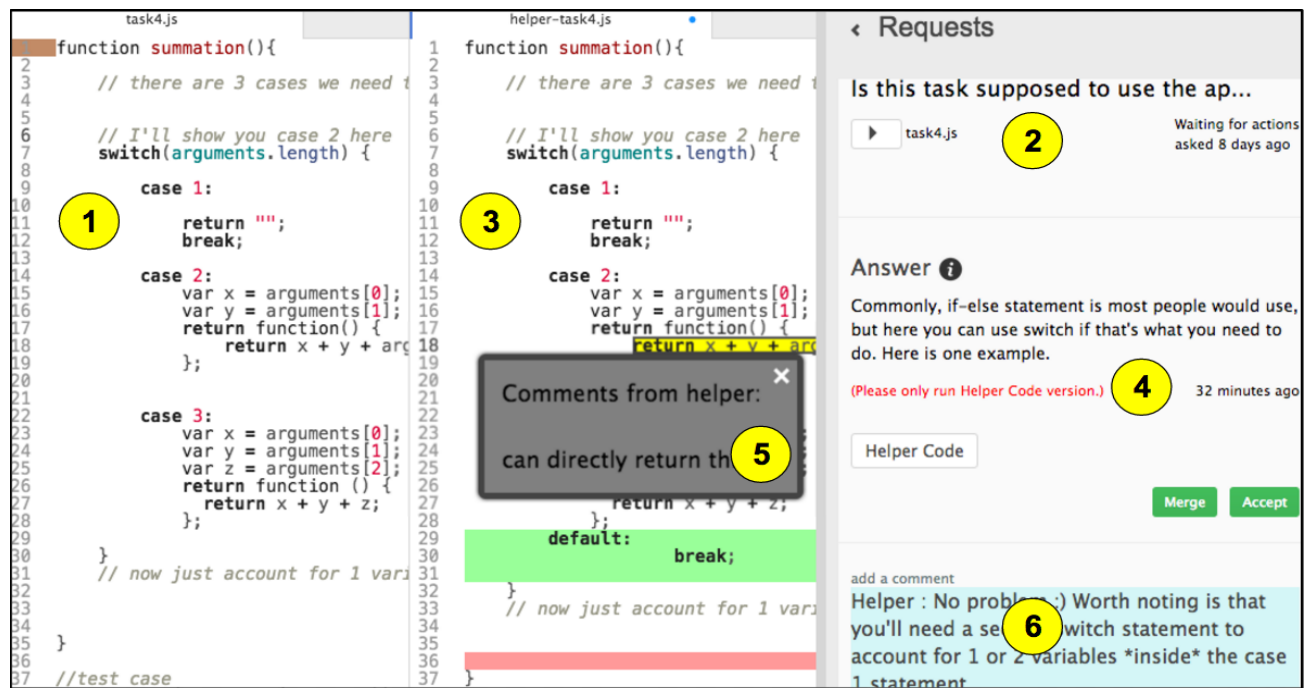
task4.js

1 function summation(){
2
3 // there are 3 cases we need t
4
5
6 // I'll show you case 2 here
7 switch(arguments.length) {
8
9 case 1:
10
11 return "";
12 break;
13
14 case 2:
15 var x = arguments[0];
16 var y = arguments[1];
17 return function() {
18 return x + y + arg
19 };
20
21
22 case 3:
23 var x = arguments[0];
24 var y = arguments[1];
25 var z = arguments[2];
26 return function () {
27 return x + y + z;
28 };
29
30 }
31 // now just account for 1 vari
32
33
34
35 }
36
37 //test case

1

helper-task4.js

1 function summation(){
2
3 // there are 3 cases we need t
4
5
6 // I'll show you case 2 here
7 switch(arguments.length) {
8
9 case 1:
10
11 return "";
12 break;
13
14 case 2:
15 var x = arguments[0];
16 var y = arguments[1];
17 return function() {
18 return x + y + arg
19
20
21
22
23
24
25
26
27 return x + y + z;
28 };
29 default:
30 break;
31
32 }
33 // now just account for 1 vari
34
35
36
37 }

3

Comments from helper:

can directly return th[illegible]

5

‹ Requests

Is this task supposed to use the ap...

task4.js

Waiting for actions
asked 8 days ago

2

Answer

Commonly, if-else statement is most people would use, but here you can use switch if that's what you need to do. Here is one example.

(Please only run Helper Code version.)

4

32 minutes ago

Helper Code

Merge Accept

add a comment

Helper : No probl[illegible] ;) Worth noting is that you'll need a se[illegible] witch statement to account for 1 or 2 variables *inside* the case 1 statement

6